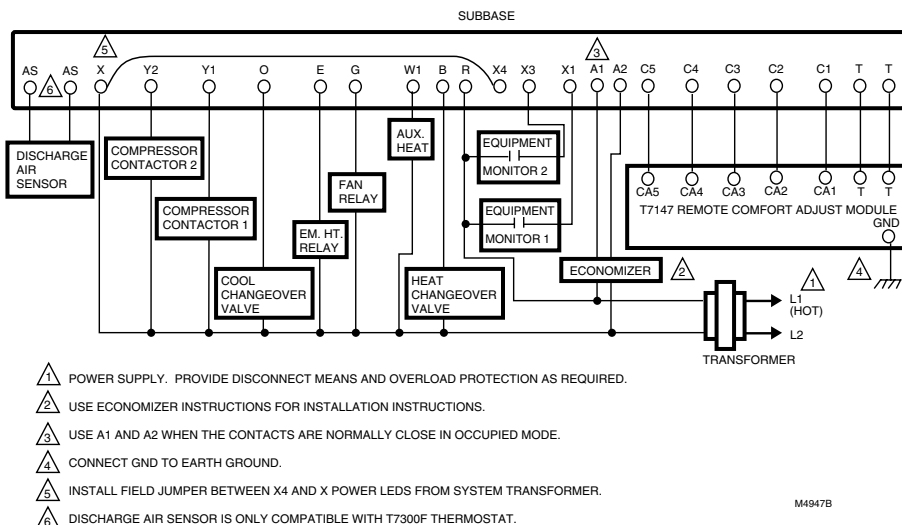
SUBBASE

AS 6 AS 5 X Y2 Y1 O E G W1 B R X4 X3 X1 3 A1 A2 C5 C4 C3 C2 C1 T T

DISCHARGE AIR SENSOR

COMPRESSOR CONTACTOR 2

COMPRESSOR CONTACTOR 1

COOL CHANGEOVER VALVE

EM. HT. RELAY

FAN RELAY

AUX. HEAT

HEAT CHANGEOVER VALVE

EQUIPMENT MONITOR 2

EQUIPMENT MONITOR 1

ECONOMIZER 2

CA5 CA4 CA3 CA2 CA1 T T

T7147 REMOTE COMFORT ADJUST MODULE

GND

4

1 L1 (HOT)

L2

TRANSFORMER

1 POWER SUPPLY. PROVIDE DISCONNECT MEANS AND OVERLOAD PROTECTION AS REQUIRED.

2 USE ECONOMIZER INSTRUCTIONS FOR INSTALLATION INSTRUCTIONS.

3 USE A1 AND A2 WHEN THE CONTACTS ARE NORMALLY CLOSE IN OCCUPIED MODE.

4 CONNECT GND TO EARTH GROUND.

5 INSTALL FIELD JUMPER BETWEEN X4 AND X POWER LEDS FROM SYSTEM TRANSFORMER.

6 DISCHARGE AIR SENSOR IS ONLY COMPATIBLE WITH T7300F THERMOSTAT.

M4947B